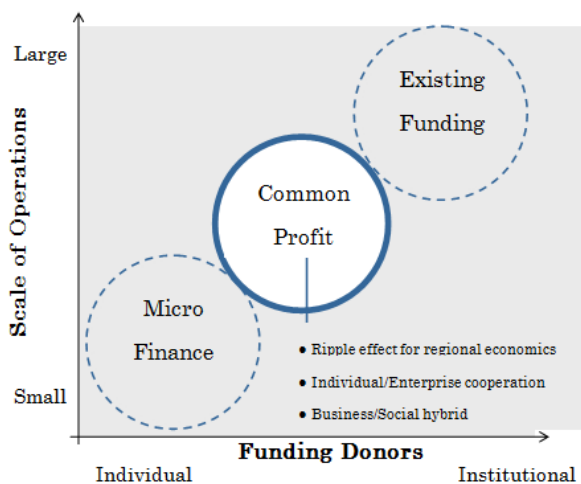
Large

Scale of Operations

Small

Existing Funding

Common Profit

Micro Finance

● Ripple effect for regional economics
● Individual/Enterprise cooperation
● Business/Social hybrid

Funding Donors

Individual

Institutional